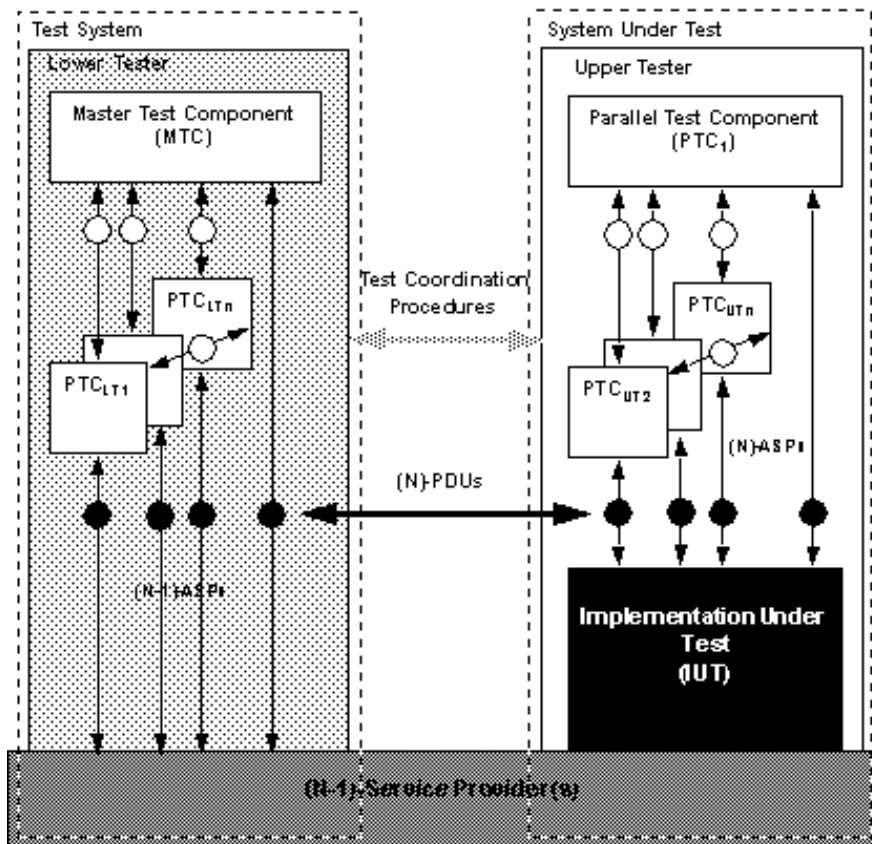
Test System

Lower Tester

Master Test Component (MTC)

$PTC_{LTn}$

$PTC_{LT1}$

(N-1)-ASPs

Test Coordination Procedures

(N)-PDUs

System Under Test

Upper Tester

Parallel Test Component ($PTC_1$)

$PTC_{UTn}$

$PTC_{UT2}$

(N)-ASPs

Implementation Under Test (IUT)

(N-1)-Service Provider(s)